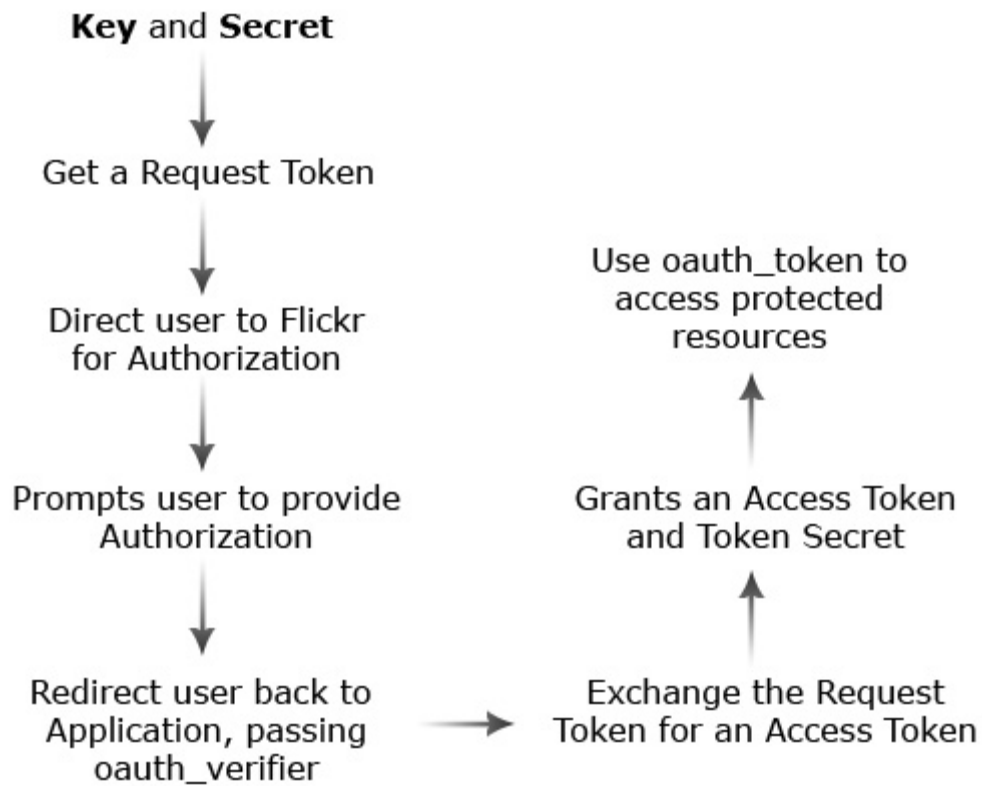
**Key** and **Secret**

Get a Request Token

Direct user to Flickr for Authorization

Prompts user to provide Authorization

Redirect user back to Application, passing oauth_verifier

Exchange the Request Token for an Access Token

Grants an Access Token and Token Secret

Use oauth_token to access protected resources